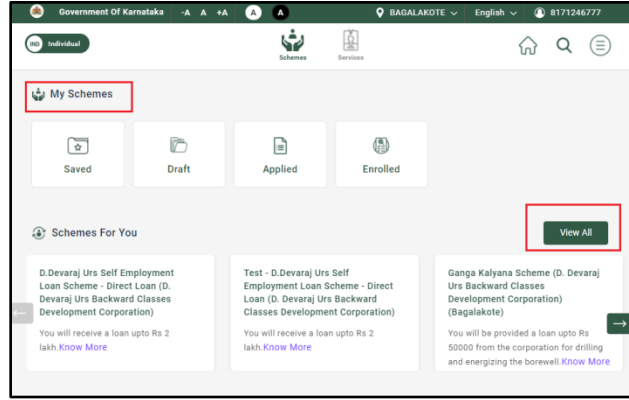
Government Of Karnataka -A A +A A A BAGALAKOTE English 8171246777

IND Individual

Schemes Services

My Schemes

Saved

Draft

Applied

Enrolled

Schemes For You

View All

D.Devaraj Urs Self Employment Loan Scheme - Direct Loan (D. Devaraj Urs Backward Classes Development Corporation)

You will receive a loan upto Rs 2 lakh.Know More

Test - D.Devaraj Urs Self Employment Loan Scheme - Direct Loan (D. Devaraj Urs Backward Classes Development Corporation)

You will receive a loan upto Rs 2 lakh.Know More

Ganga Kalyana Scheme (D. Devaraj Urs Backward Classes Development Corporation) (Bagalakote)

You will be provided a loan upto Rs 50000 from the corporation for drilling and energizing the borewell.Know More